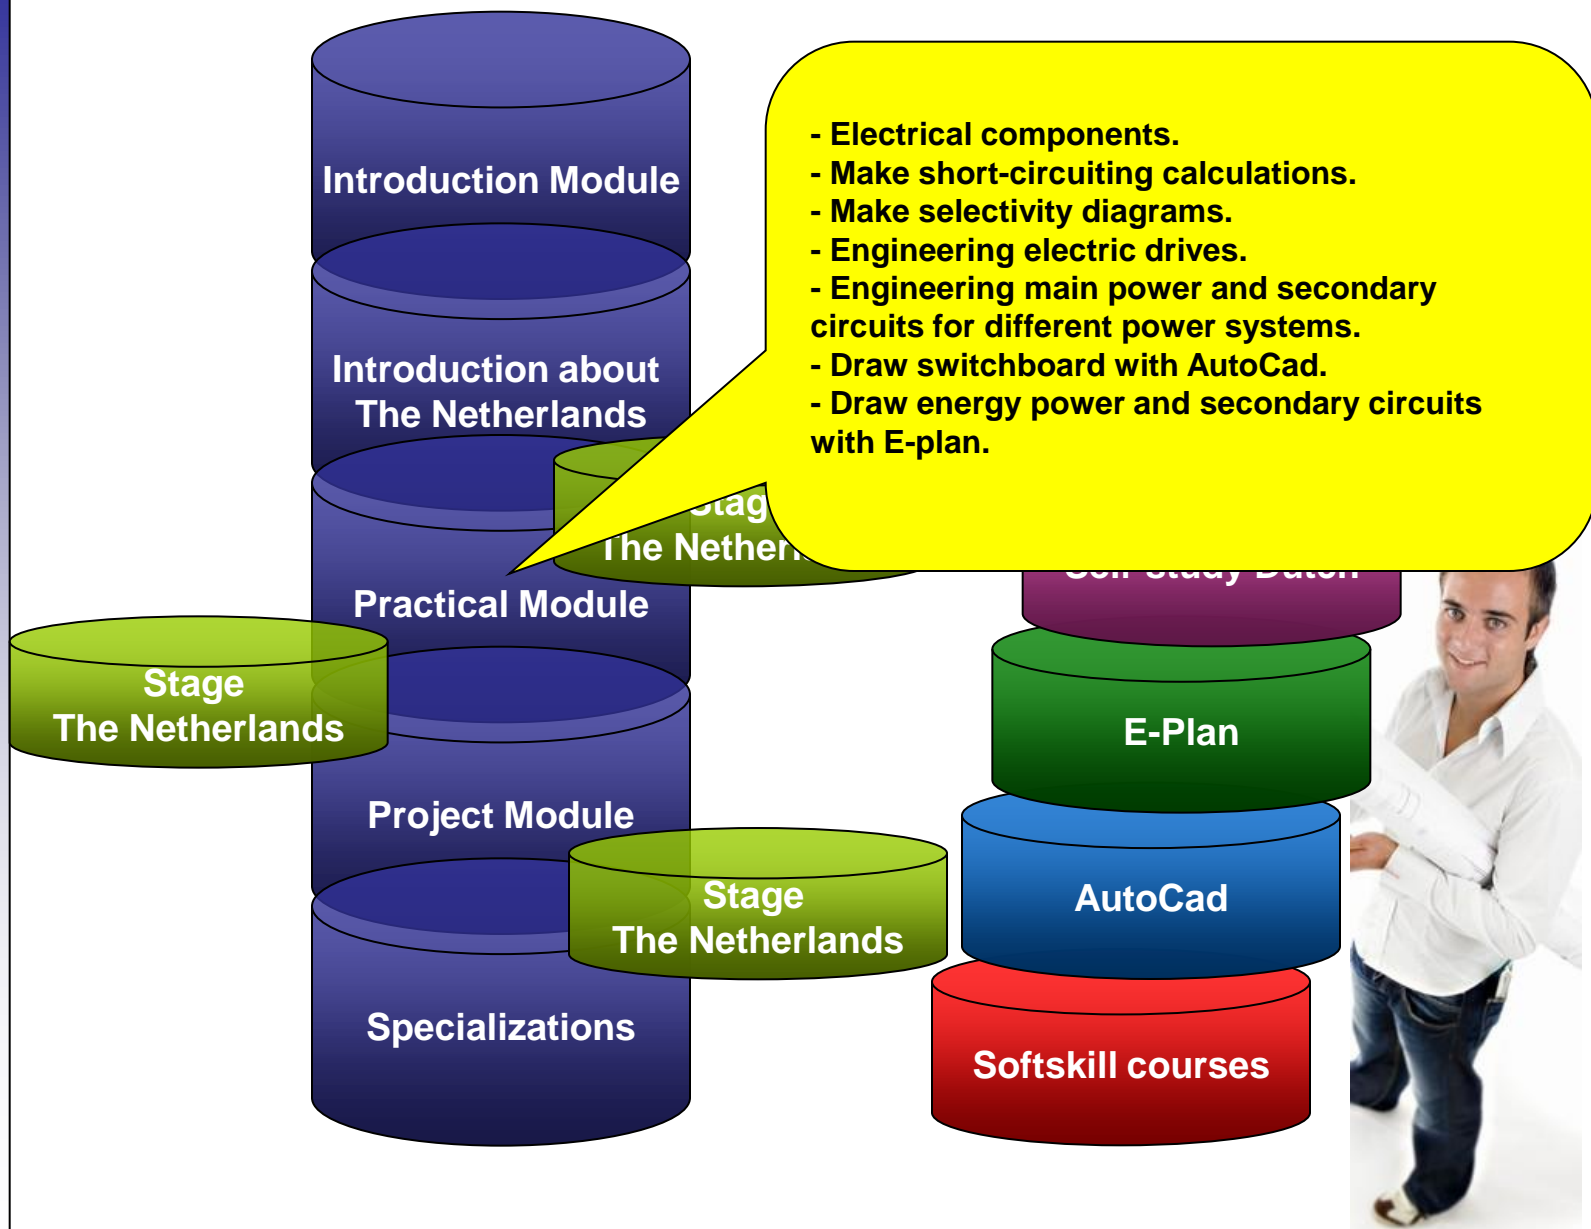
Introduction Module

Introduction about The Netherlands

Practical Module

Project Module

Specializations

Stage The Netherlands

Stag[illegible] The Nether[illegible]

Stage The Netherlands

- Electrical components.
- Make short-circuiting calculations.
- Make selectivity diagrams.
- Engineering electric drives.
- Engineering main power and secondary circuits for different power systems.
- Draw switchboard with AutoCad.
- Draw energy power and secondary circuits with E-plan.

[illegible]

E-Plan

AutoCad

Softskill courses